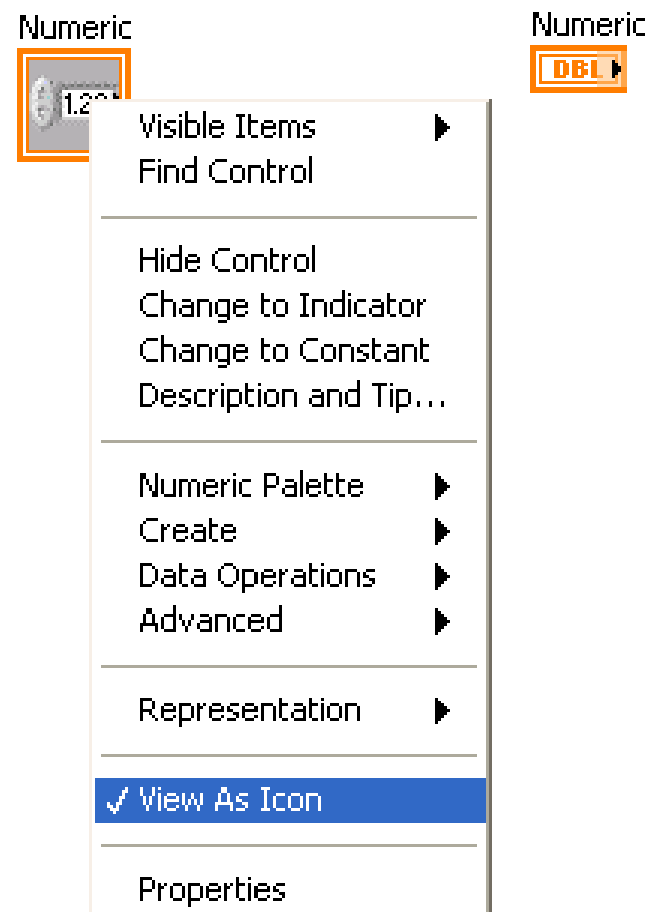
Numeric

1.23

Numeric

DBL

Visible Items
Find Control

Hide Control
Change to Indicator
Change to Constant
Description and Tip...

Numeric Palette
Create
Data Operations
Advanced

Representation

✓ View As Icon

Properties